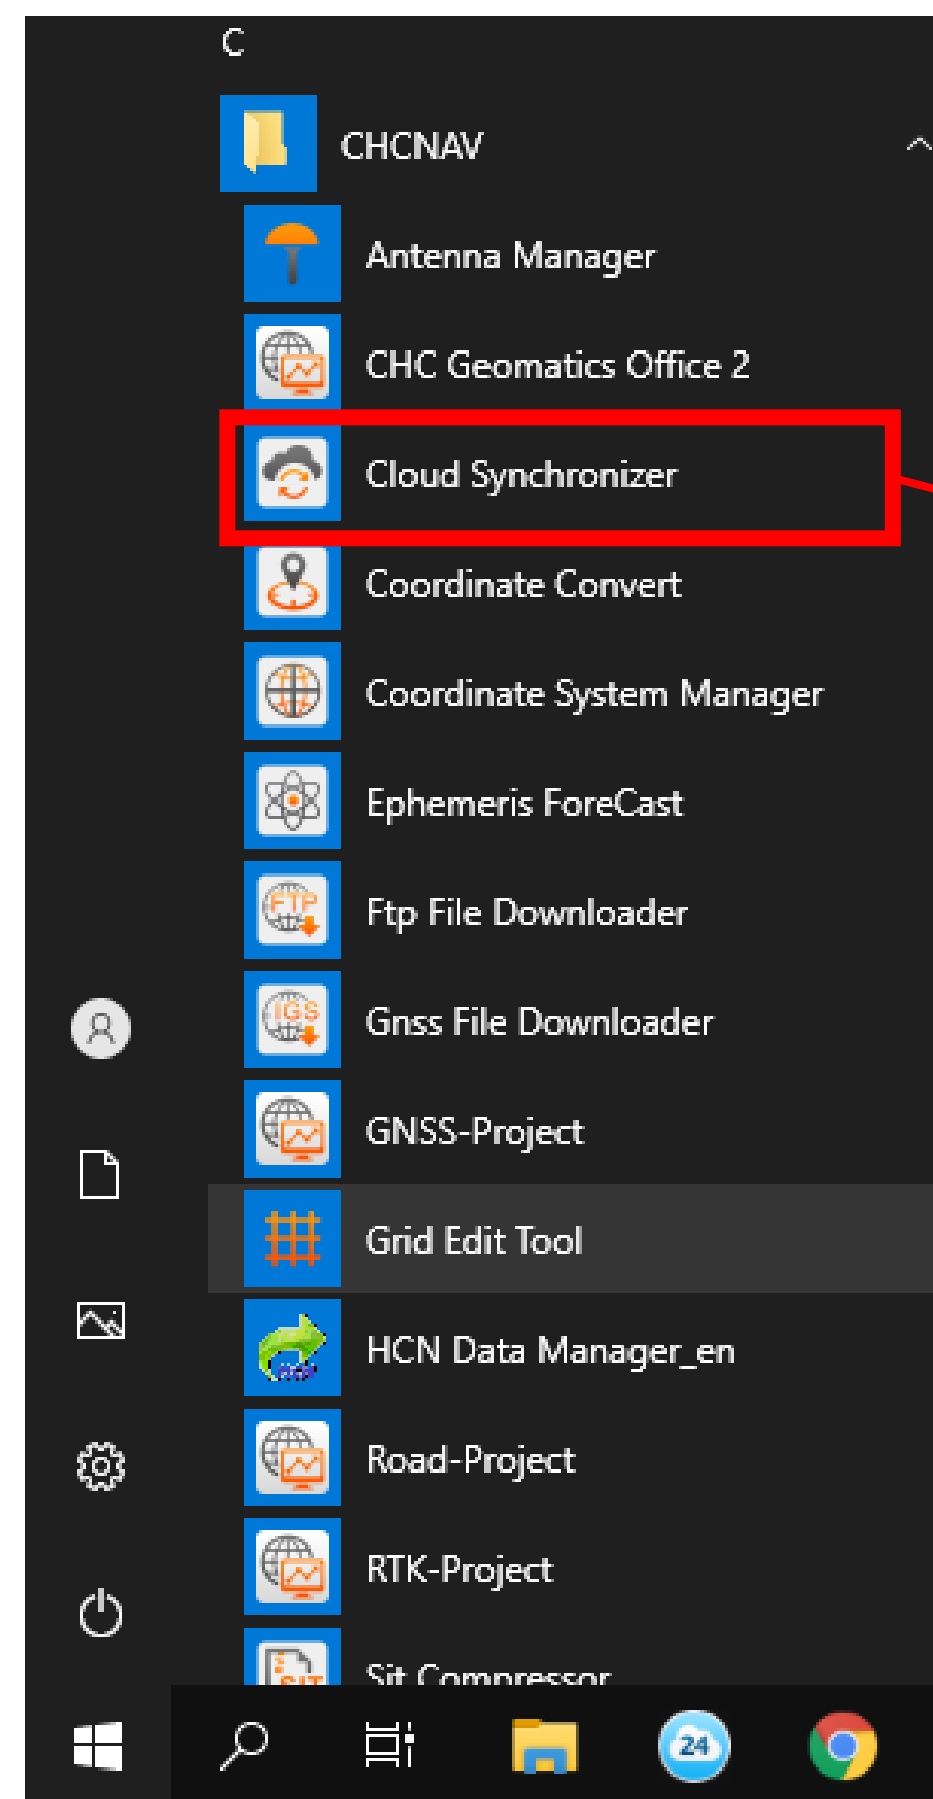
C

CHCNAV

Antenna Manager

CHC Geomatics Office 2

Cloud Synchronizer

Coordinate Convert

Coordinate System Manager

Ephemeris ForeCast

FTP

Ftp File Downloader

IGS

Gnss File Downloader

GNSS-Project

Grid Edit Tool

HCN Data Manager_en

Road-Project

RTK-Project

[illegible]

24